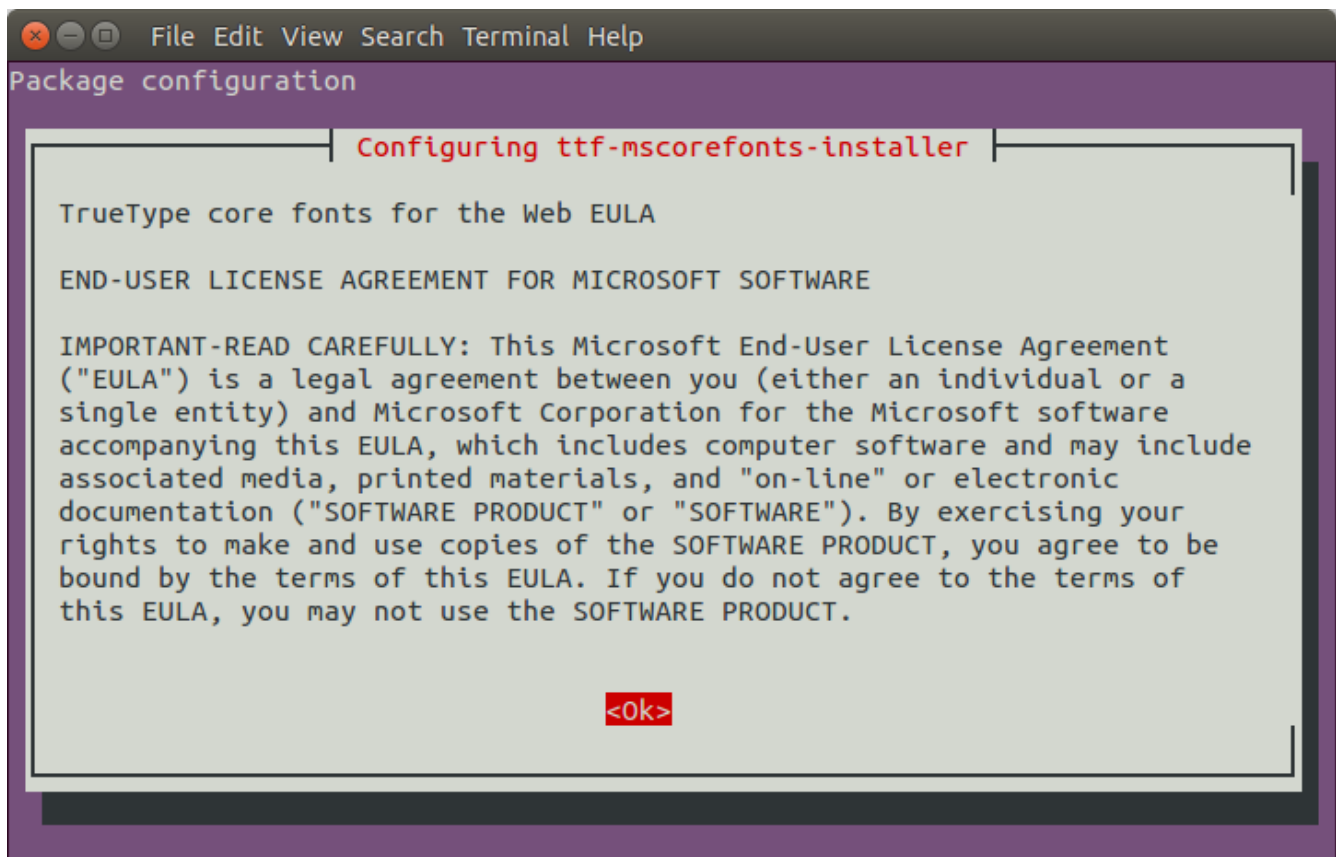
File Edit View Search Terminal Help

Package configuration

Configuring ttf-mscorefonts-installer

TrueType core fonts for the Web EULA

END-USER LICENSE AGREEMENT FOR MICROSOFT SOFTWARE

IMPORTANT-READ CAREFULLY: This Microsoft End-User License Agreement ("EULA") is a legal agreement between you (either an individual or a single entity) and Microsoft Corporation for the Microsoft software accompanying this EULA, which includes computer software and may include associated media, printed materials, and "on-line" or electronic documentation ("SOFTWARE PRODUCT" or "SOFTWARE"). By exercising your rights to make and use copies of the SOFTWARE PRODUCT, you agree to be bound by the terms of this EULA. If you do not agree to the terms of this EULA, you may not use the SOFTWARE PRODUCT.

<Ok>